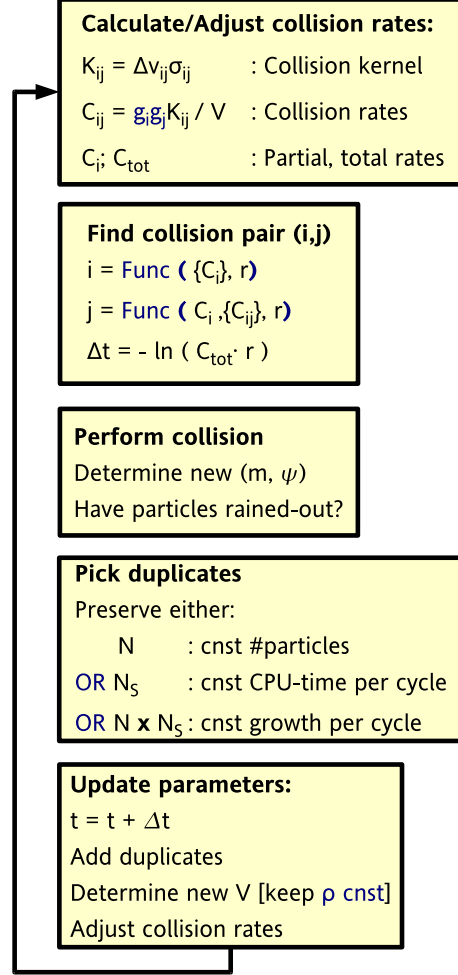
**Calculate/Adjust collision rates:**

$K_{ij} = \Delta v_{ij}\sigma_{ij}$ : Collision kernel

$C_{ij} = g_i g_j K_{ij} / V$ : Collision rates

$C_i$; $C_{tot}$ : Partial, total rates

**Find collision pair (i,j)**

i = Func ( $\{C_i\}$, r)

j = Func ( $C_i$ ,$\{C_{ij}\}$, r)

$\Delta t = - \ln ( C_{tot} \cdot r )$

**Perform collision**

Determine new (m, $\psi$)

Have particles rained-out?

**Pick duplicates**

Preserve either:

N : cnst #particles

OR $N_S$ : cnst CPU-time per cycle

OR N **x** $N_S$ : cnst growth per cycle

**Update parameters:**

$t = t + \Delta t$

Add duplicates

Determine new V [keep $\rho$ cnst]

Adjust collision rates